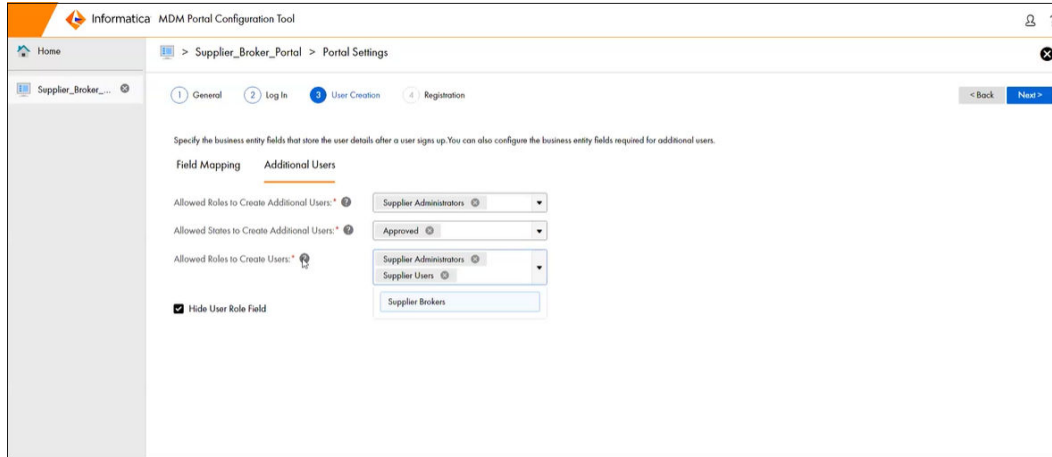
Informatica MDM Portal Configuration Tool

Home

Supplier_Broker_...

> Supplier_Broker_Portal > Portal Settings

1 General 2 Log In 3 User Creation 4 Registration

< Back Next >

Specify the business entity fields that store the user details after a user signs up.You can also configure the business entity fields required for additional users.

Field Mapping Additional Users

Allowed Roles to Create Additional Users: * Supplier Administrators

Allowed States to Create Additional Users: * Approved

Allowed Roles to Create Users: * Supplier Administrators Supplier Users

Supplier Brokers

Hide User Role Field